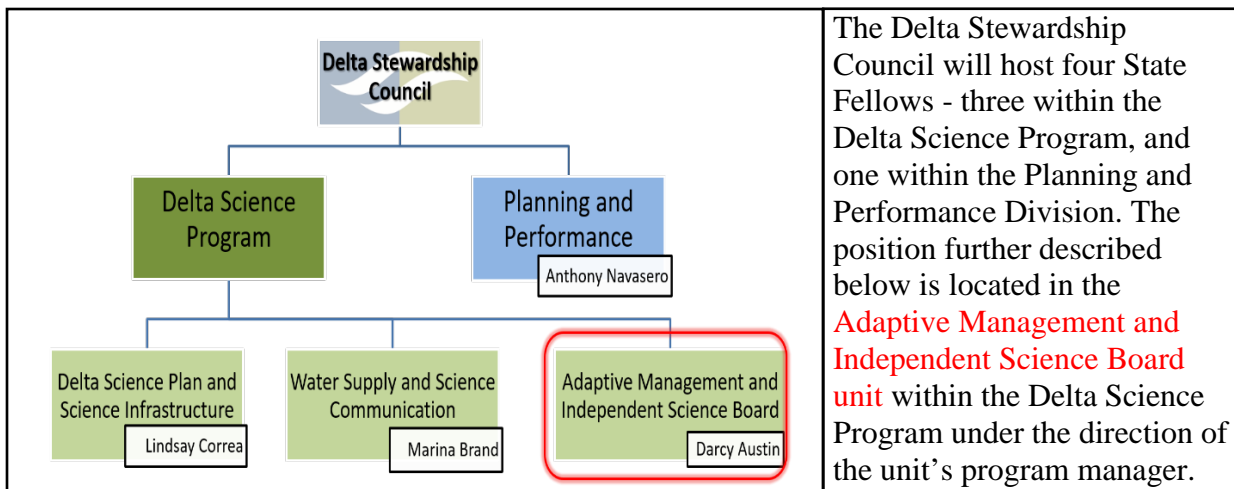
| Delta Stewardship Council<br><br>Delta Science Program<br><br>Planning and Performance<br>Anthony Navasero<br><br>Delta Science Plan and Science Infrastructure<br>Lindsay Correa<br><br>Water Supply and Science Communication<br>Marina Brand<br><br>Adaptive Management and Independent Science Board<br>Darcy Austin | The Delta Stewardship Council will host four State Fellows - three within the Delta Science Program, and one within the Planning and Performance Division. The position further described below is located in the Adaptive Management and Independent Science Board unit within the Delta Science Program under the direction of the unit's program manager. |
|---|---|